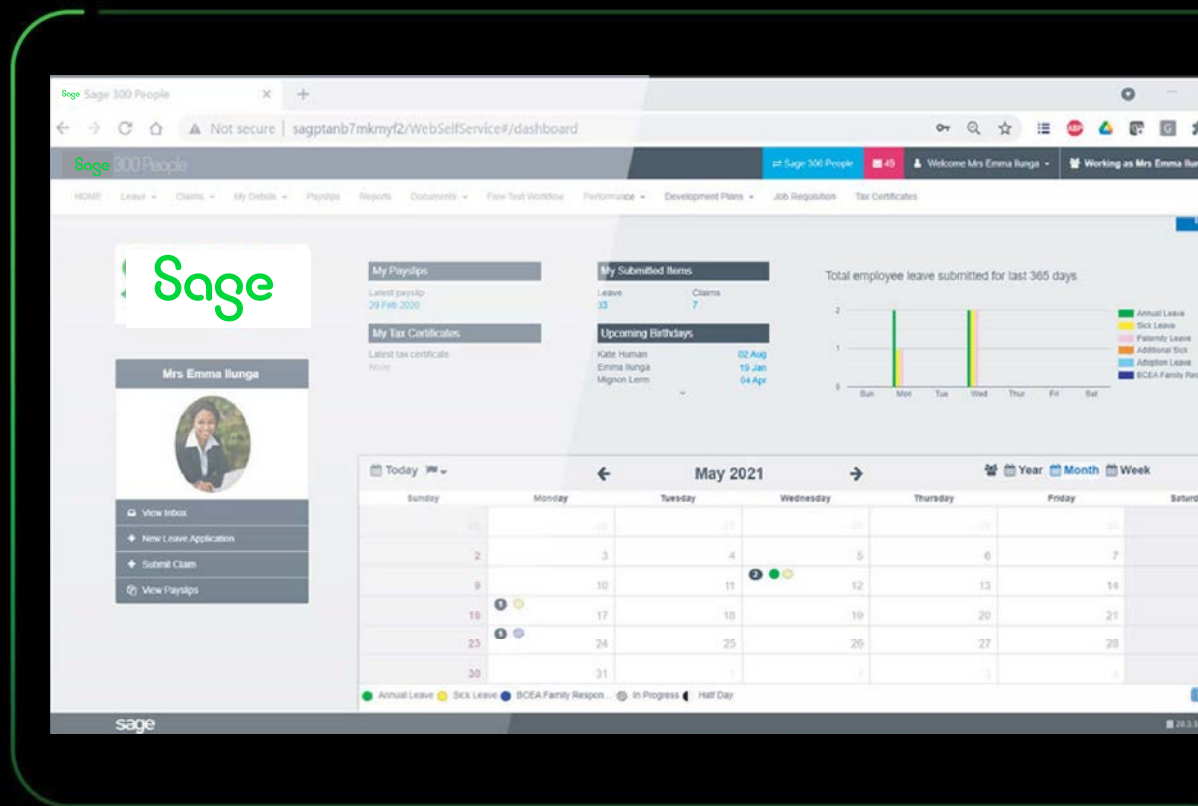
Sage Sage 300 People ×

Not secure | sagptanb7mkmyf2/WebSelfService#/dashboard

Sage 300 People

Sage 300 People 45 Welcome Mrs Emma Ilunga Working as Mrs Emma Ilun

HOME Leave Claims My Details Payslips Reports Documents Free Text Workflow Performance Development Plans Job Requisition Tax Certificates

Sage

Mrs Emma Ilunga

View Inbox
New Leave Application
Submit Claim
View Payslips

My Payslips
Latest payslip
29 Feb 2020

My Tax Certificates
Latest tax certificate
None

My Submitted Items
Leave 33
Claims 7

Upcoming Birthdays
Kate Human 02 Aug
Emma Ilunga 19 Jan
Mignon Lerm 04 Apr

Total employee leave submitted for last 365 days

2
1
0
Sun Mon Tue Wed Thur Fri Sat

Annual Leave
Sick Leave
Paternity Leave
Additional Sick
Adoption Leave
BCEA Family Res

Today

May 2021

Year Month Week

| Sunday | Monday | Tuesday | Wednesday | Thursday | Friday | Saturd |
|---|---|---|---|---|---|---|
| 25 | 26 | 27 | 28 | 29 | 30 | |
| 2 | 3 | 4 | 5 | 6 | 7 | |
| 9 | 10 | 11 | 12 | 13 | 14 | |
| 16 | 17 | 18 | 19 | 20 | 21 | |
| 23 | 24 | 25 | 26 | 27 | 28 | |
| 30 | 31 | 1 | 2 | 3 | 4 | |

Annual Leave Sick Leave BCEA Family Respon... In Progress Half Day

sage